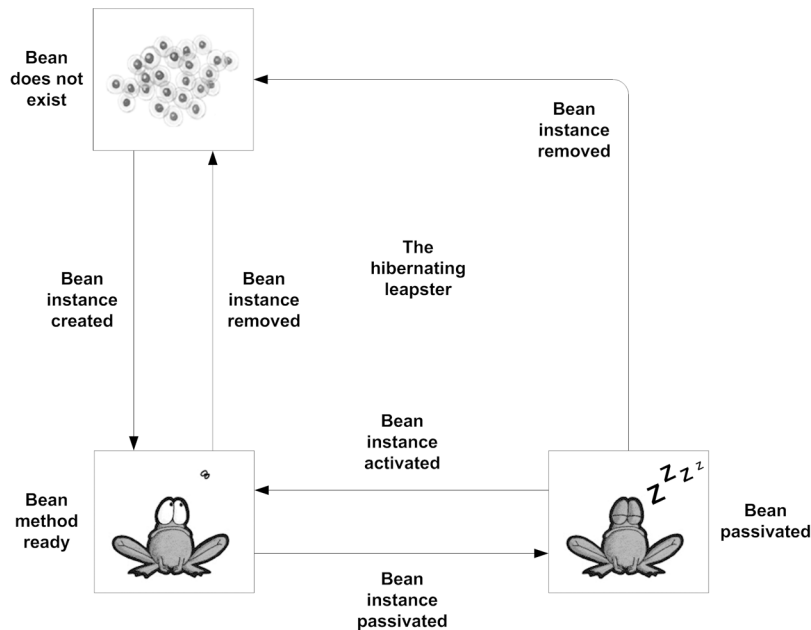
Bean does not exist

Bean instance removed

The hibernating leapster

Bean instance created

Bean instance removed

Bean instance activated

Bean method ready

Z Z Z z

Bean passivated

Bean instance passivated